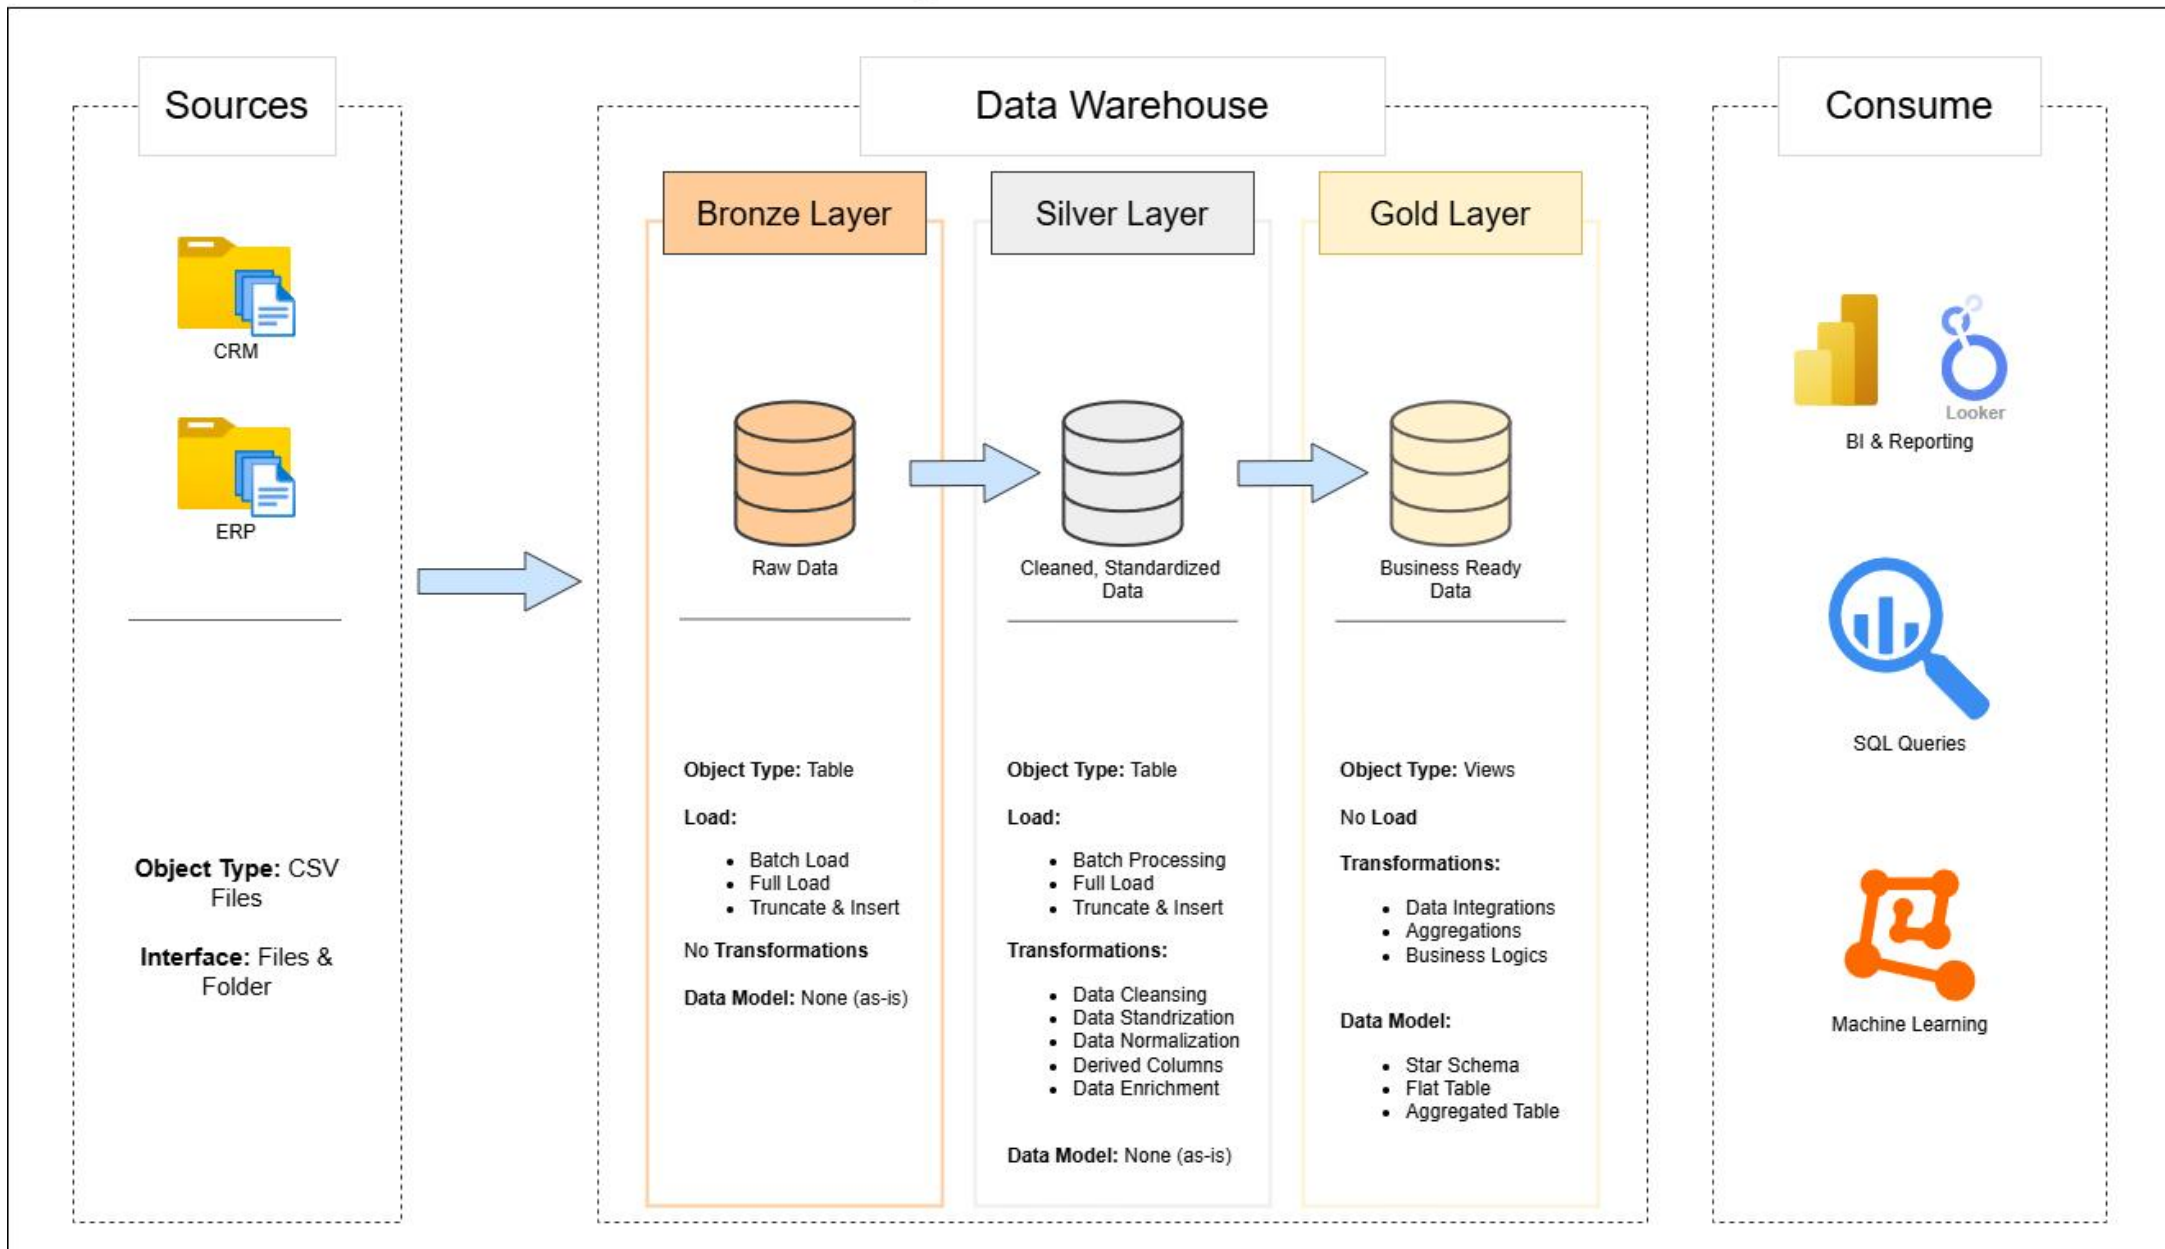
Sources

CRM

ERP

**Object Type:** CSV Files

**Interface:** Files & Folder

Data Warehouse

Bronze Layer

Raw Data

**Object Type:** Table

**Load:**

- Batch Load
- Full Load
- Truncate & Insert

No **Transformations**

**Data Model:** None (as-is)

Silver Layer

Cleaned, Standardized Data

**Object Type:** Table

**Load:**

- Batch Processing
- Full Load
- Truncate & Insert

**Transformations:**

- Data Cleansing
- Data Standrization
- Data Normalization
- Derived Columns
- Data Enrichment

**Data Model:** None (as-is)

Gold Layer

Business Ready Data

**Object Type:** Views

No **Load**

**Transformations:**

- Data Integrations
- Aggregations
- Business Logics

**Data Model:**

- Star Schema
- Flat Table
- Aggregated Table

Consume

Looker

BI & Reporting

SQL Queries

Machine Learning